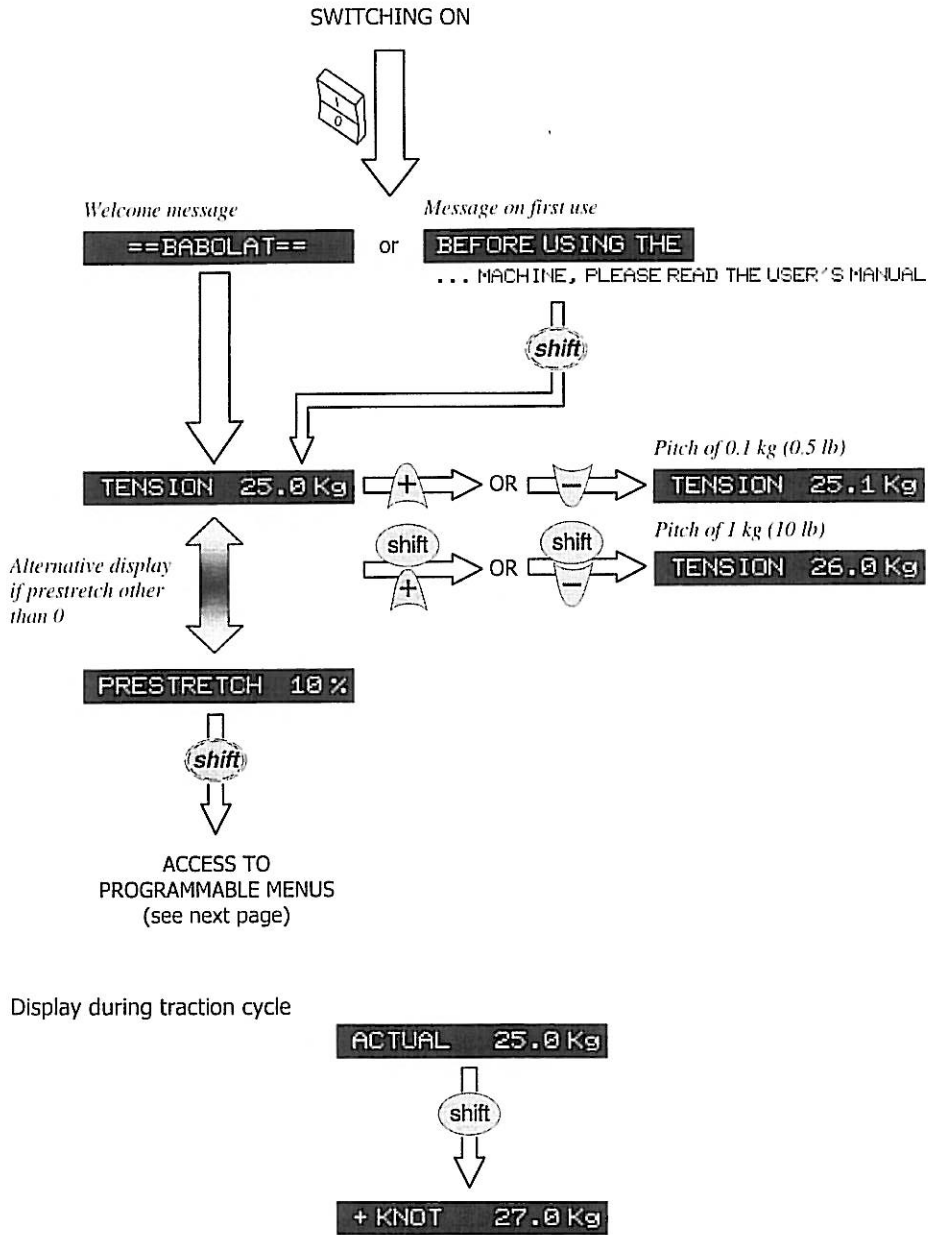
SWITCHING ON

1
0

Welcome message

==BABOLAT==

or

Message on first use

BEFORE USING THE

... MACHINE, PLEASE READ THE USER'S MANUAL

shift

TENSION 25.0 Kg

+

OR

−

Pitch of 0.1 kg (0.5 lb)

TENSION 25.1 Kg

shift

+

OR

shift

−

Pitch of 1 kg (10 lb)

TENSION 26.0 Kg

Alternative display if prestretch other than 0

PRESTRETCH 10%

shift

ACCESS TO PROGRAMMABLE MENUS (see next page)

Display during traction cycle

ACTUAL 25.0 Kg

shift

+KNOT 27.0 Kg